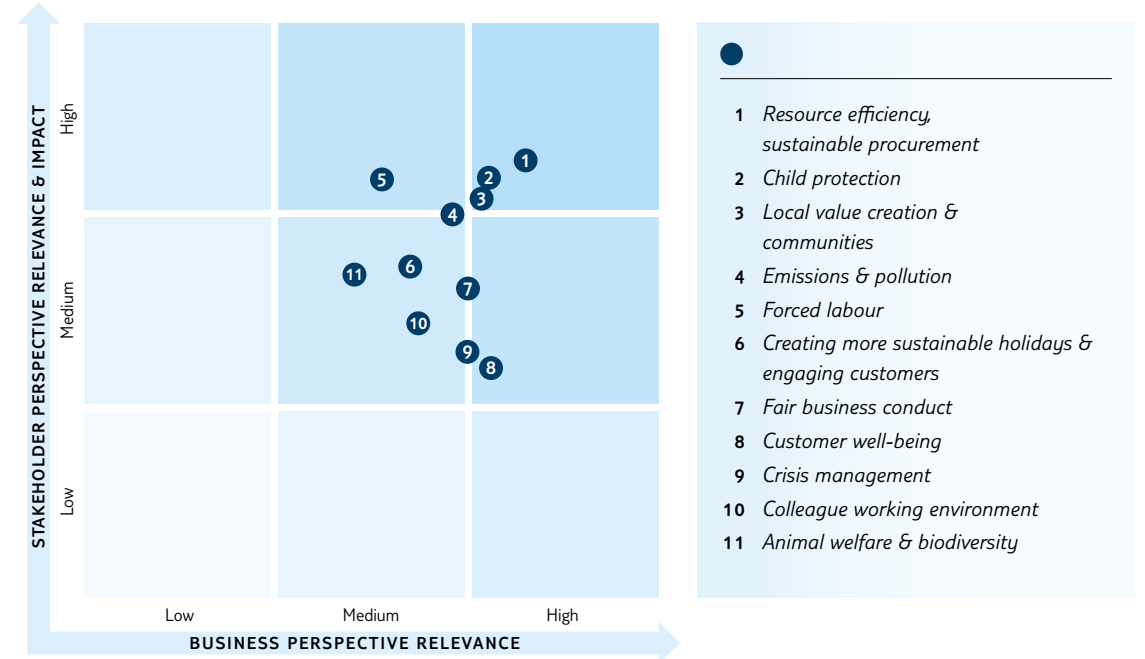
STAKEHOLDER PERSPECTIVE RELEVANCE & IMPACT

High

Medium

Low

1
2
5
3
4
11
6
7
10
9
8

Low
Medium
High

BUSINESS PERSPECTIVE RELEVANCE

1 Resource efficiency, sustainable procurement
2 Child protection
3 Local value creation & communities
4 Emissions & pollution
5 Forced labour
6 Creating more sustainable holidays & engaging customers
7 Fair business conduct
8 Customer well-being
9 Crisis management
10 Colleague working environment
11 Animal welfare & biodiversity